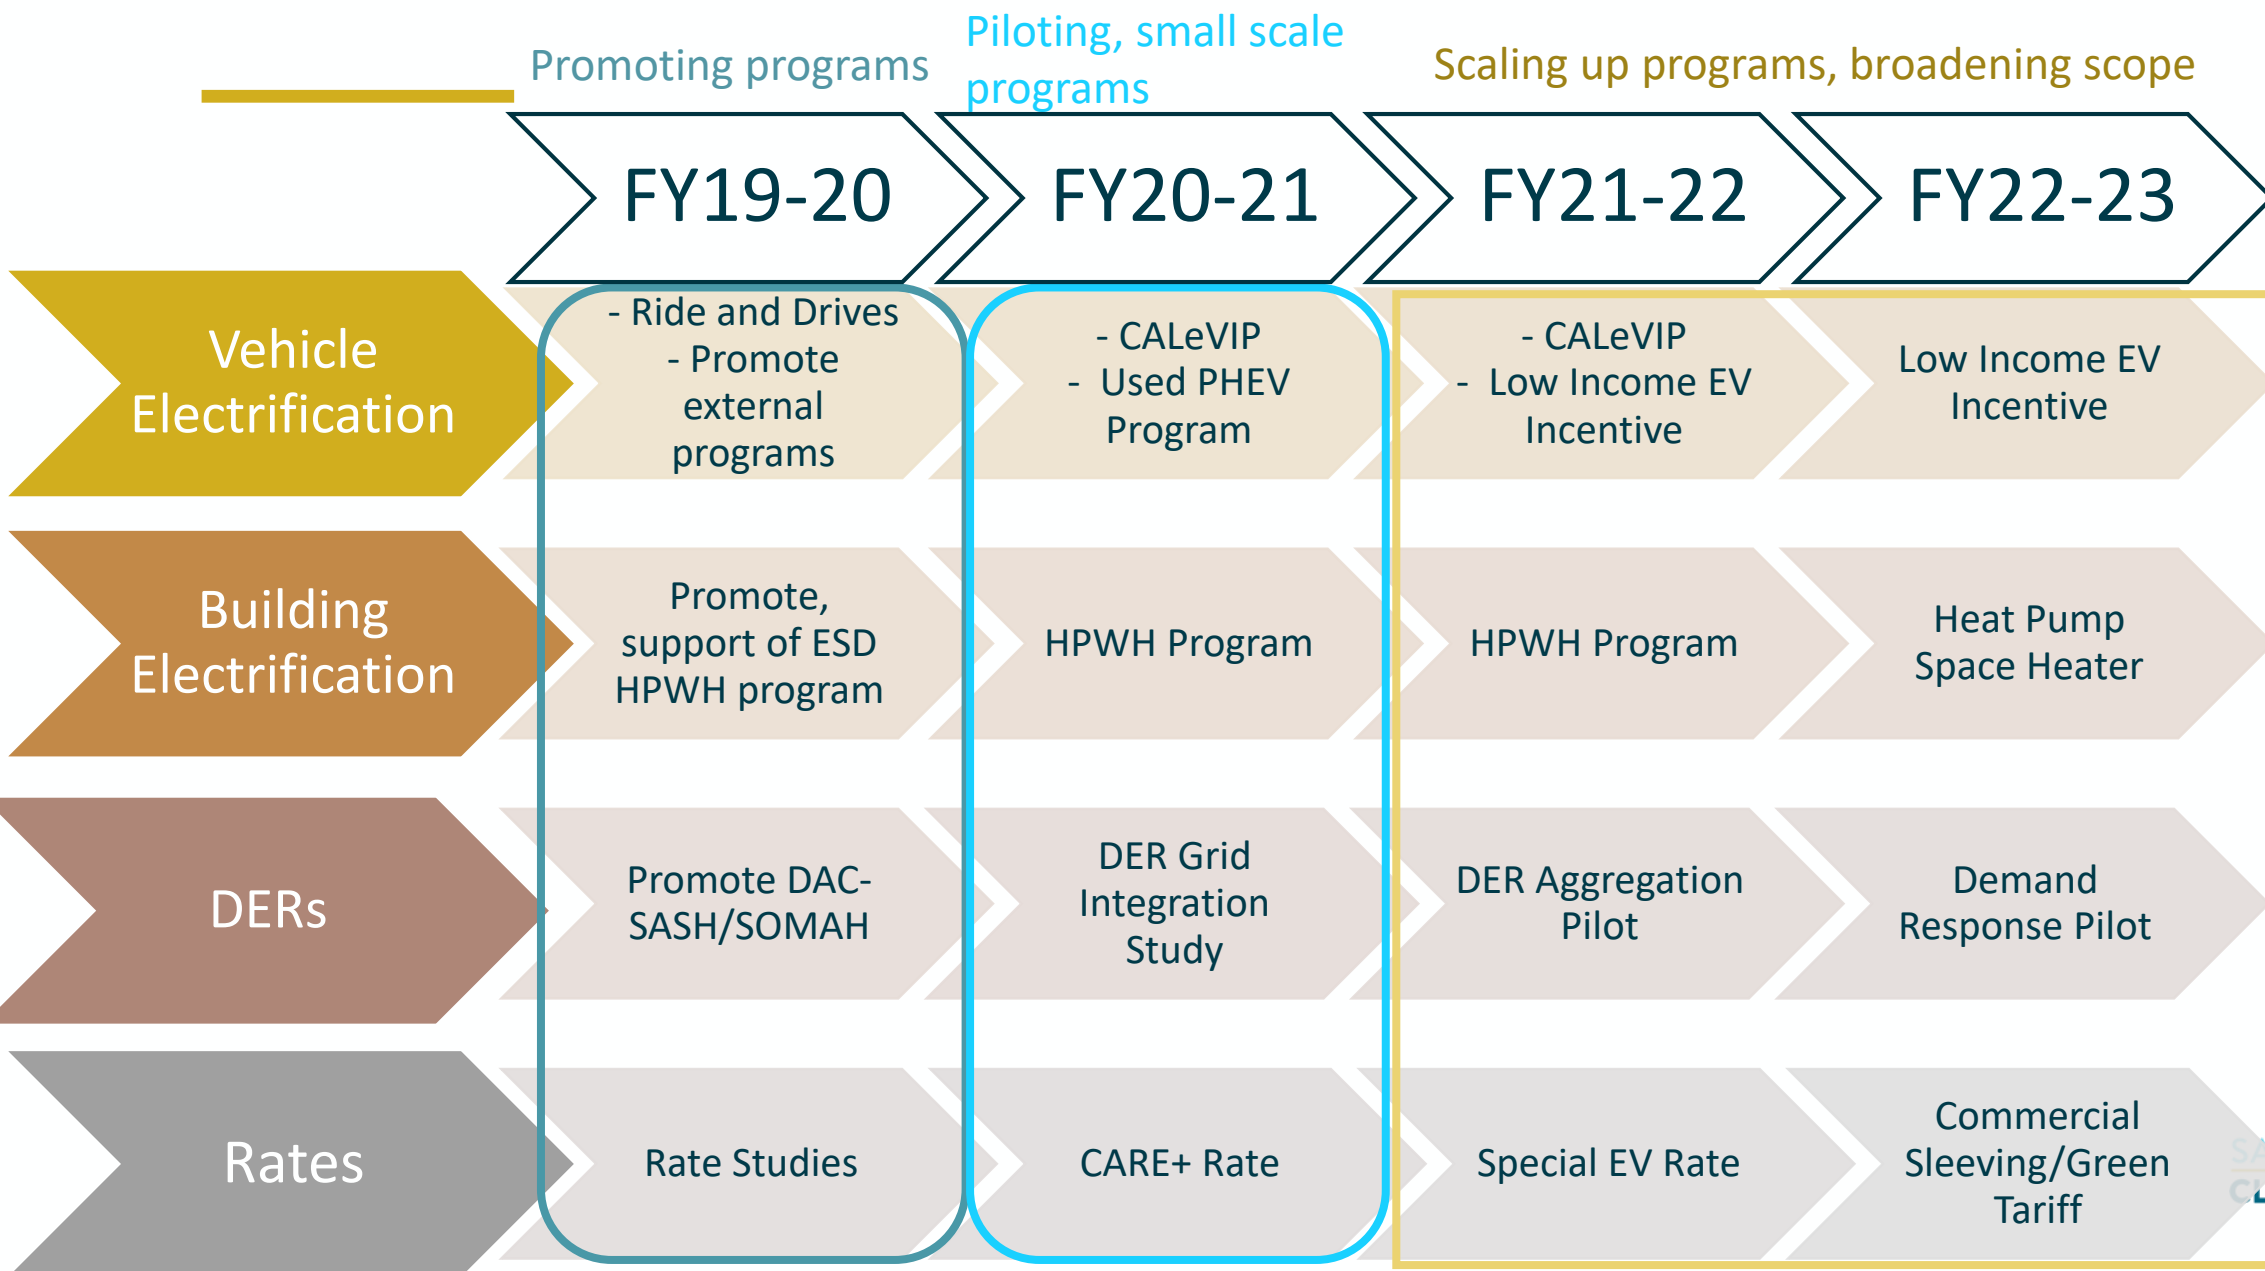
Promoting programs

Piloting, small scale programs

Scaling up programs, broadening scope

| | FY19-20 | FY20-21 | FY21-22 | FY22-23 |
|---|---|---|---|---|
| Vehicle Electrification | - Ride and Drives - Promote external programs | - CALeVIP - Used PHEV Program | - CALeVIP - Low Income EV Incentive | Low Income EV Incentive |
| Building Electrification | Promote, support of ESD HPWH program | HPWH Program | HPWH Program | Heat Pump Space Heater |
| DERs | Promote DAC-SASH/SOMAH | DER Grid Integration Study | DER Aggregation Pilot | Demand Response Pilot |
| Rates | Rate Studies | CARE+ Rate | Special EV Rate | Commercial Sleeving/Green Tariff |